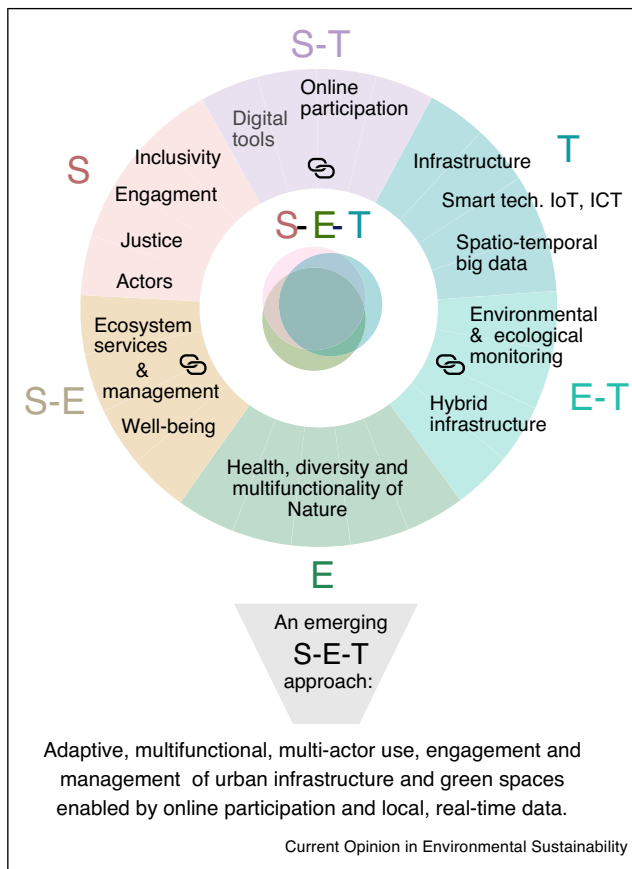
S-T

Digital tools

Online participation

T

Infrastructure

Smart tech. IoT, ICT

Spatio-temporal big data

S

Inclusivity

Engagment

Justice

Actors

S-E-T

Ecosystem services & management

Well-being

S-E

Environmental & ecological monitoring

Hybrid infrastructure

E-T

Health, diversity and multifunctionality of Nature

E

An emerging S-E-T approach:

Adaptive, multifunctional, multi-actor use, engagement and management of urban infrastructure and green spaces enabled by online participation and local, real-time data.

Current Opinion in Environmental Sustainability